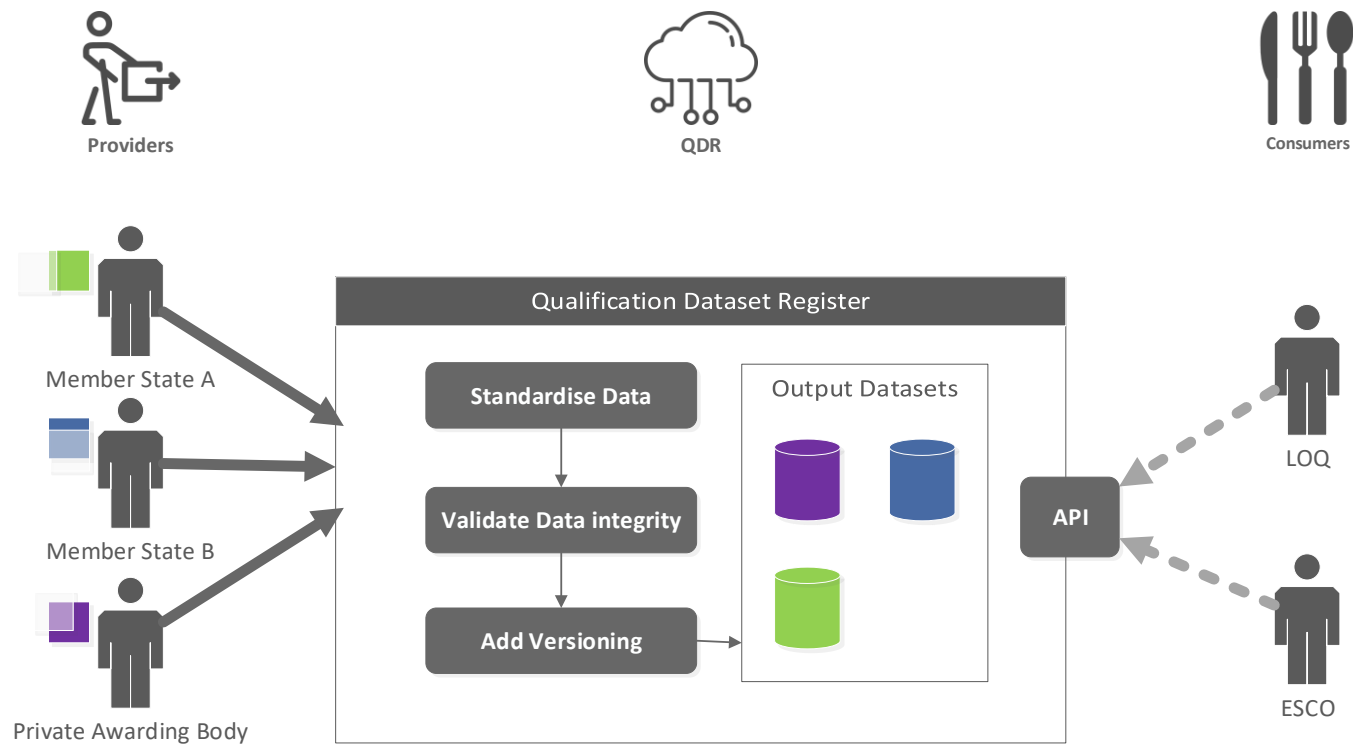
Providers

QDR

Consumers

Member State A

Member State B

Private Awarding Body

Qualification Dataset Register

Standardise Data

Validate Data integrity

Add Versioning

Output Datasets

API

LOQ

ESCO